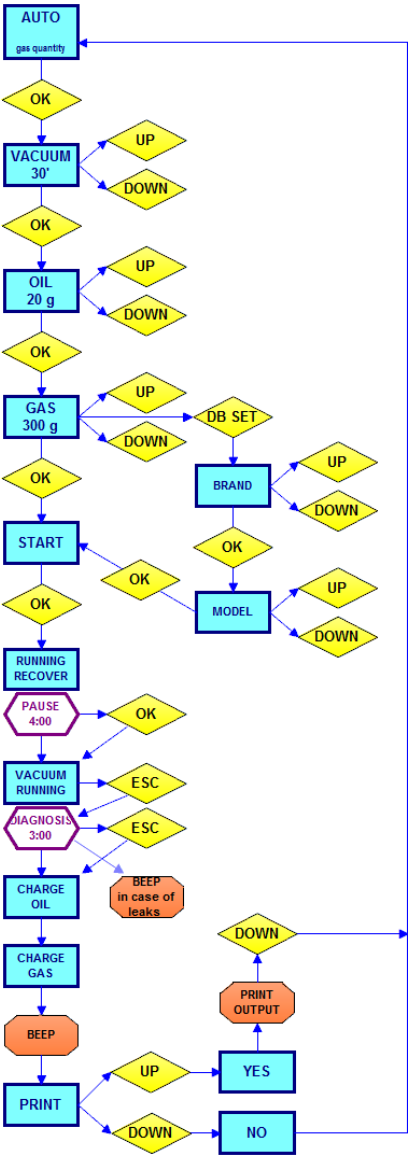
AUTO
gas quantity

OK

VACUUM
30'

UP

DOWN

OK

OIL
20 g

UP

DOWN

OK

GAS
300 g

UP

DB SET

DOWN

BRAND

UP

DOWN

OK

START

OK

MODEL

UP

DOWN

OK

RUNNING
RECOVER

PAUSE
4:00

OK

VACUUM
RUNNING

ESC

DIAGNOSIS
3:00

ESC

CHARGE
OIL

BEEP
in case of
leaks

DOWN

CHARGE
GAS

PRINT
OUTPUT

BEEP

UP

YES

PRINT

DOWN

NO